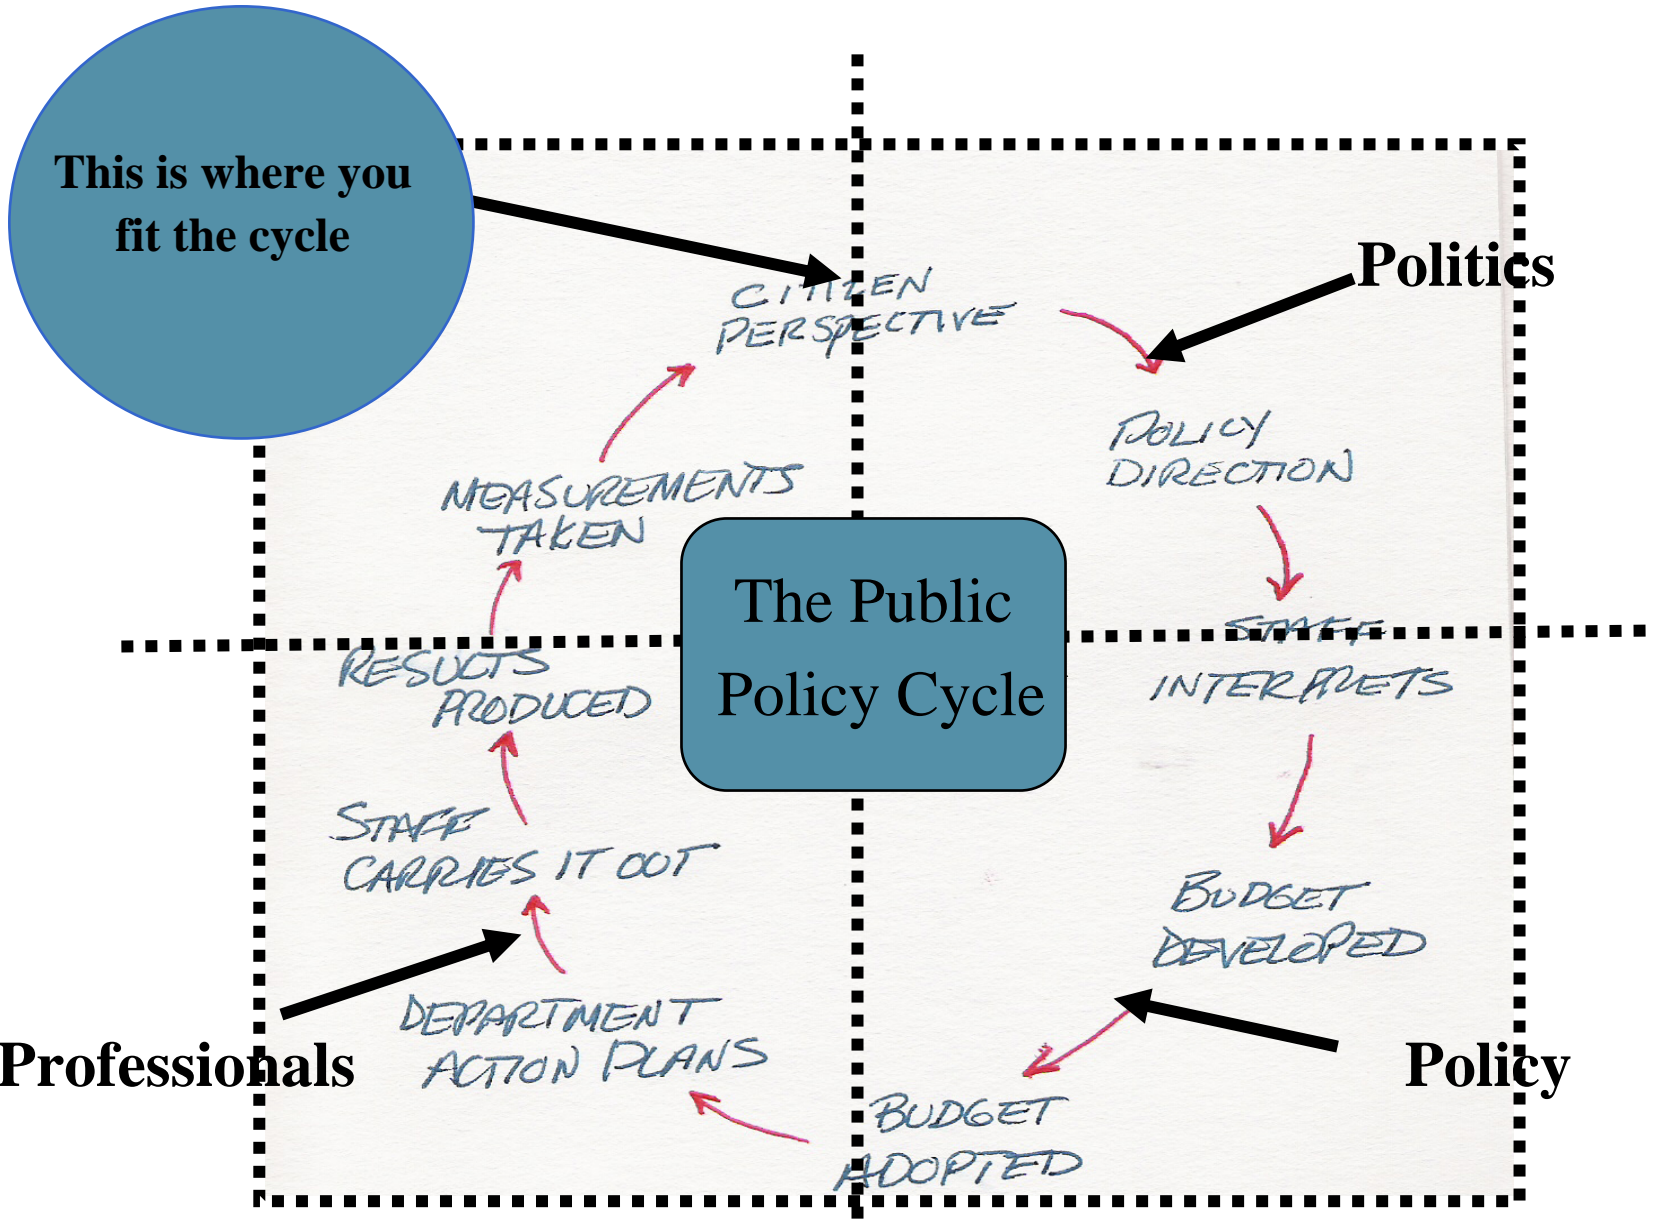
This is where you fit the cycle

Politics

CITIZEN PERSPECTIVE

POLICY DIRECTION

STAFF INTERPRETS

BUDGET DEVELOPED

BUDGET ADOPTED

DEPARTMENT ACTION PLANS

STAFF CARRIES IT OUT

RESULTS PRODUCED

MEASUREMENTS TAKEN

The Public Policy Cycle

Professionals

Policy